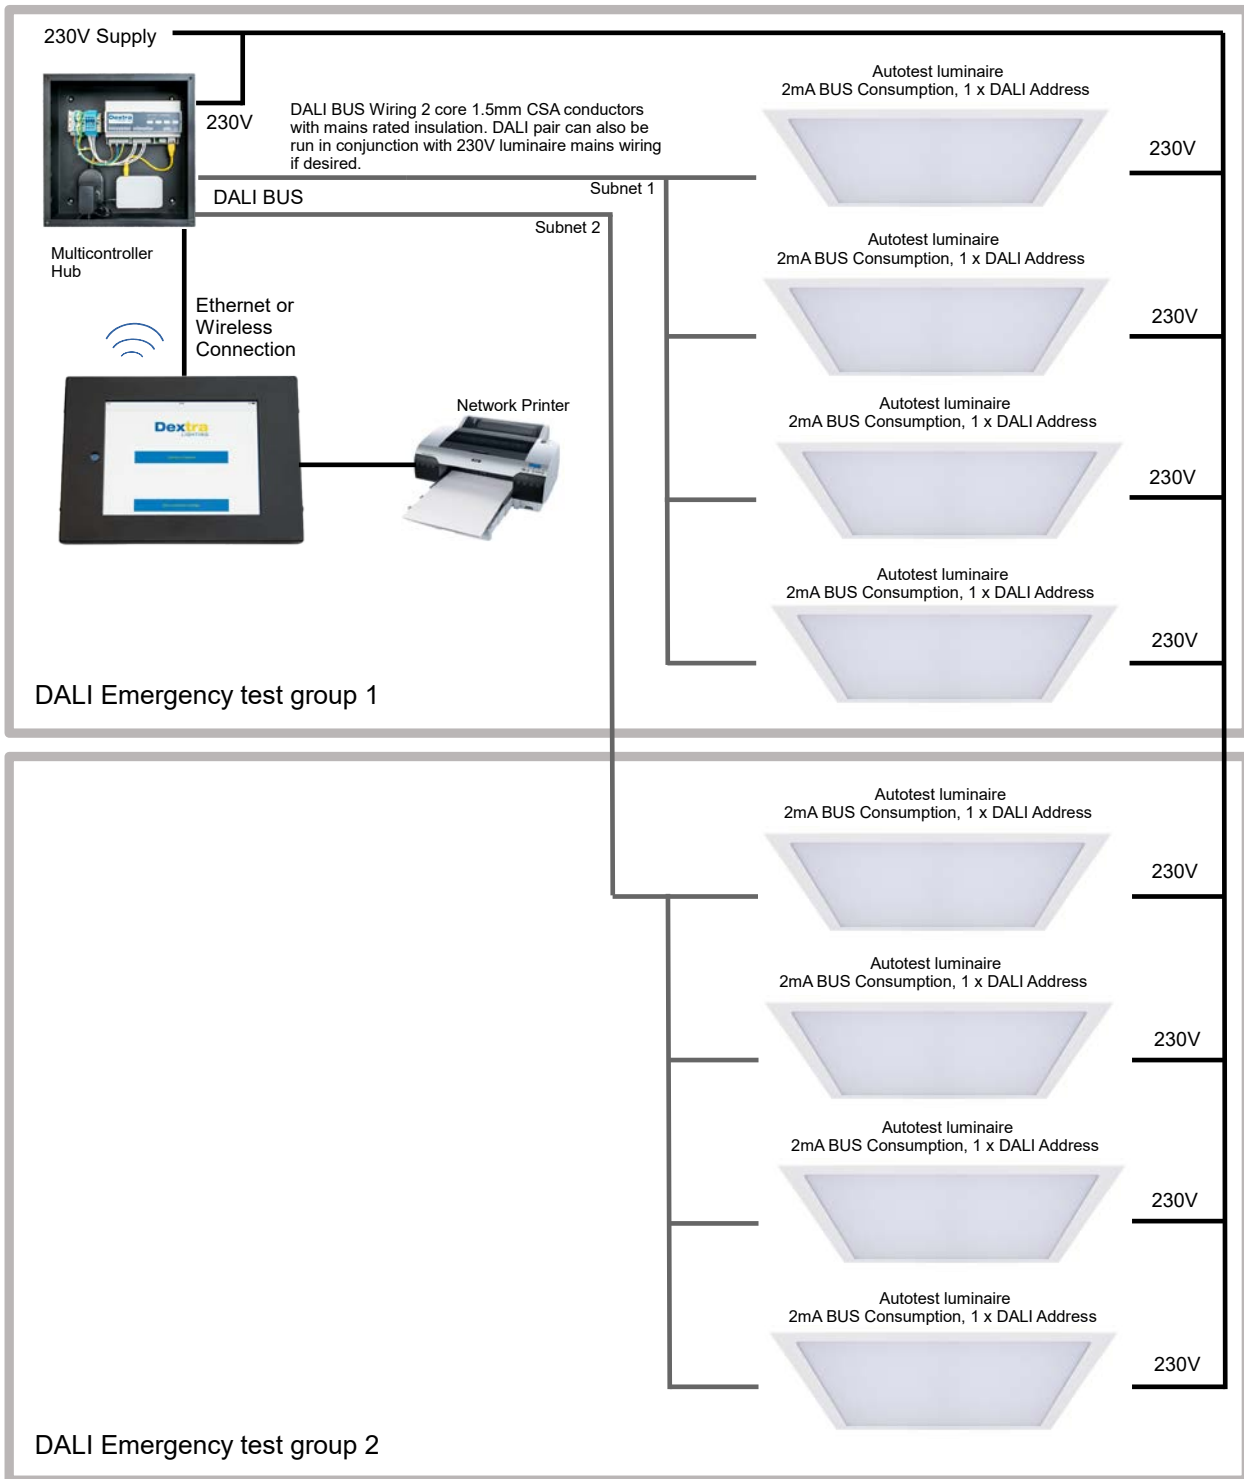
230V Supply

230V

DALI BUS Wiring 2 core 1.5mm CSA conductors with mains rated insulation. DALI pair can also be run in conjunction with 230V luminaire mains wiring if desired.

DALI BUS

Subnet 1

Subnet 2

Multicontroller Hub

Ethernet or Wireless Connection

Dextra

Network Printer

Autotest luminaire
2mA BUS Consumption, 1 x DALI Address

230V

Autotest luminaire
2mA BUS Consumption, 1 x DALI Address

230V

Autotest luminaire
2mA BUS Consumption, 1 x DALI Address

230V

Autotest luminaire
2mA BUS Consumption, 1 x DALI Address

230V

DALI Emergency test group 1

Autotest luminaire
2mA BUS Consumption, 1 x DALI Address

230V

Autotest luminaire
2mA BUS Consumption, 1 x DALI Address

230V

Autotest luminaire
2mA BUS Consumption, 1 x DALI Address

230V

Autotest luminaire
2mA BUS Consumption, 1 x DALI Address

230V

DALI Emergency test group 2